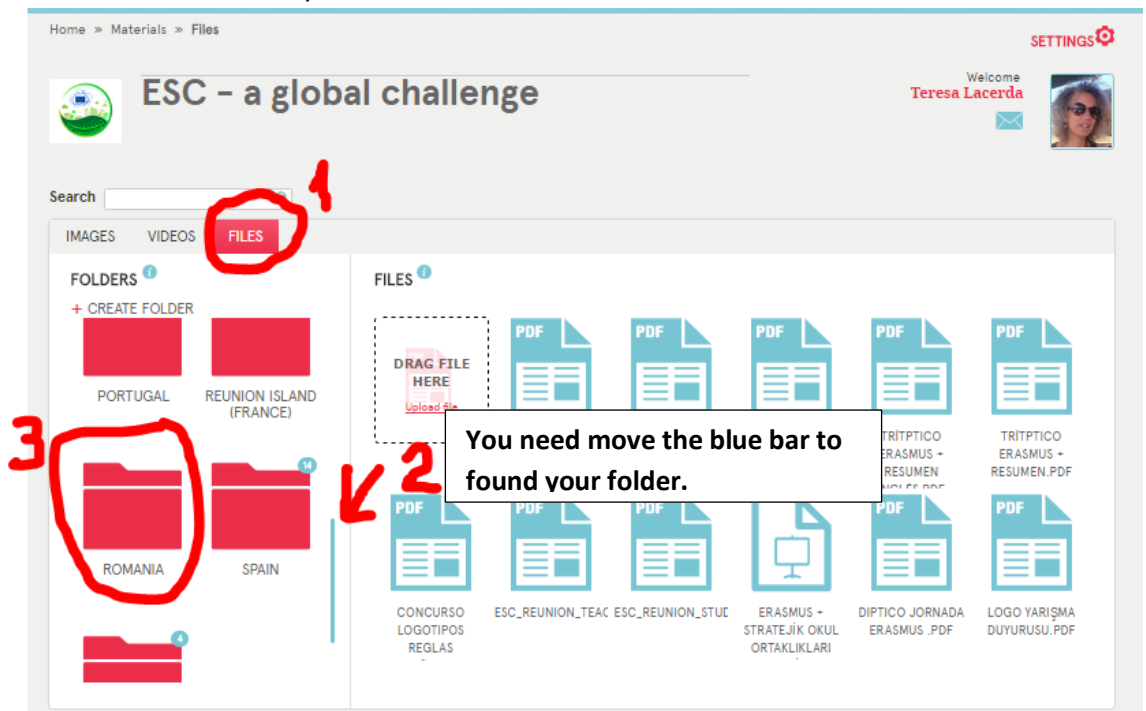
Home » Materials » Files

SETTINGS

ESC - a global challenge

Welcome
Teresa Lacerda

Search

1

IMAGES VIDEOS FILES

FOLDERS

+ CREATE FOLDER

PORTUGAL

REUNION ISLAND (FRANCE)

3

ROMANIA

14

SPAIN

4

2

FILES

DRAG FILE HERE
Upload file

PDF PDF PDF PDF PDF

You need move the blue bar to found your folder.

TRÍTPTICO ERASMUS + RESUMEN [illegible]

TRÍPTICO ERASMUS + RESUMEN.PDF

PDF PDF PDF PDF PDF

CONCURSO LOGOTIPOS REGLAS

ESC_REUNION_TEAC

ESC_REUNION_STUD

ERASMUS + STRATEJİK OKUL ORTAKLIKLARI

DIPTICO JORNADA ERASMUS .PDF

LOGO YARIŞMA DUYURUSU.PDF